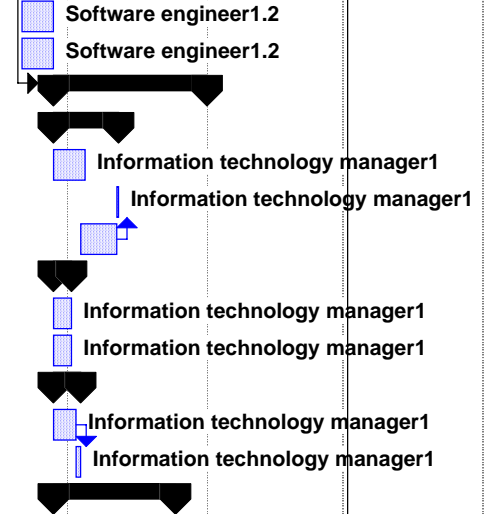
Software engineer1.2
Software engineer1.2
Information technology manager1
Information technology manager1
Information technology manager1
Information technology manager1
Information technology manager1
Information technology manager1